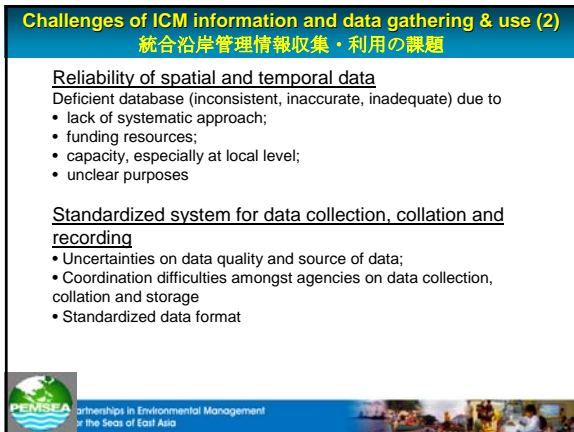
Challenges of ICM information and data gathering & use (2)
統合沿岸管理情報収集・利用の課題

Reliability of spatial and temporal data

Deficient database (inconsistent, inaccurate, inadequate) due to
• lack of systematic approach;
• funding resources;
• capacity, especially at local level;
• unclear purposes

Standardized system for data collection, collation and recording

• Uncertainties on data quality and source of data;
• Coordination difficulties amongst agencies on data collection, collation and storage
• Standardized data format

PEMSEA
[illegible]artnerships in Environmental Management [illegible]r the Seas of East Asia